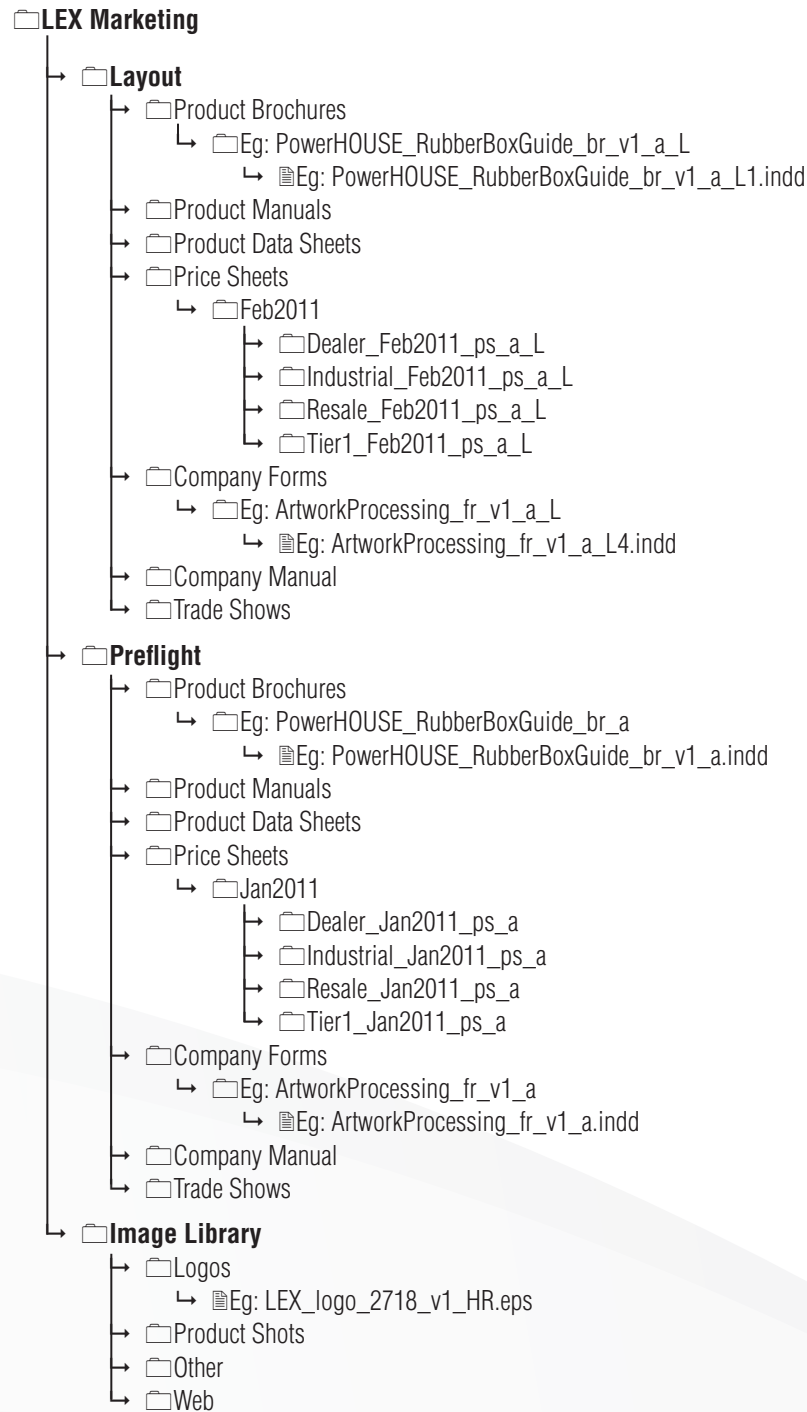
LEX Marketing

Layout
Product Brochures
Eg: PowerHOUSE_RubberBoxGuide_br_v1_a_L
Eg: PowerHOUSE_RubberBoxGuide_br_v1_a_L1.indd
Product Manuals
Product Data Sheets
Price Sheets
Feb2011
Dealer_Feb2011_ps_a_L
Industrial_Feb2011_ps_a_L
Resale_Feb2011_ps_a_L
Tier1_Feb2011_ps_a_L
Company Forms
Eg: ArtworkProcessing_fr_v1_a_L
Eg: ArtworkProcessing_fr_v1_a_L4.indd
Company Manual
Trade Shows

Preflight
Product Brochures
Eg: PowerHOUSE_RubberBoxGuide_br_a
Eg: PowerHOUSE_RubberBoxGuide_br_v1_a.indd
Product Manuals
Product Data Sheets
Price Sheets
Jan2011
Dealer_Jan2011_ps_a
Industrial_Jan2011_ps_a
Resale_Jan2011_ps_a
Tier1_Jan2011_ps_a
Company Forms
Eg: ArtworkProcessing_fr_v1_a
Eg: ArtworkProcessing_fr_v1_a.indd
Company Manual
Trade Shows

Image Library
Logos
Eg: LEX_logo_2718_v1_HR.eps
Product Shots
Other
Web